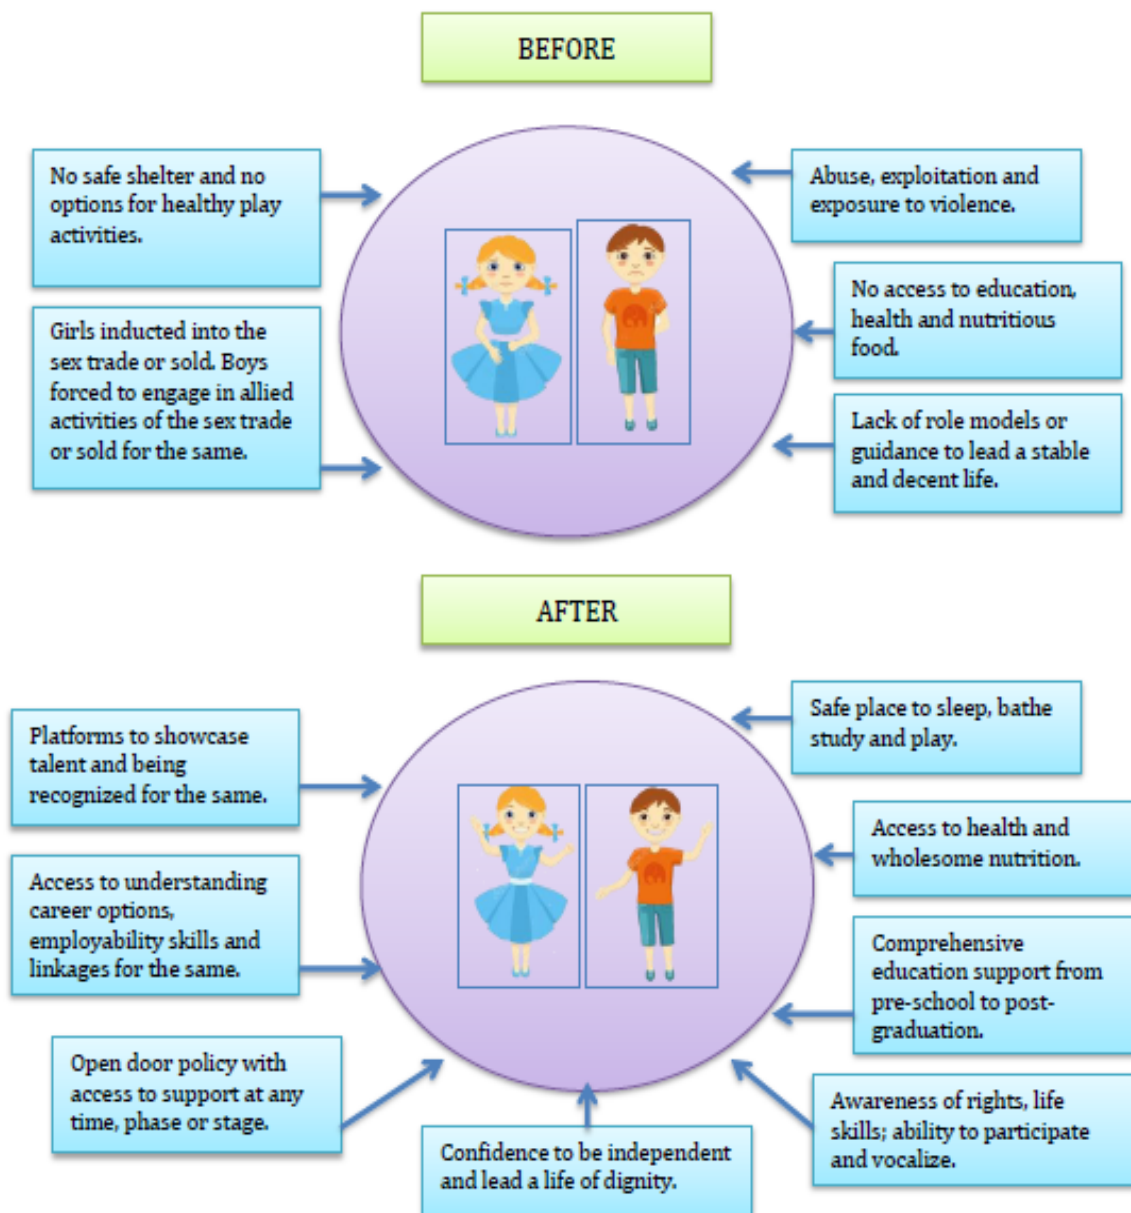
BEFORE

No safe shelter and no options for healthy play activities.

Girls inducted into the sex trade or sold. Boys forced to engage in allied activities of the sex trade or sold for the same.

Abuse, exploitation and exposure to violence.

No access to education, health and nutritious food.

Lack of role models or guidance to lead a stable and decent life.

AFTER

Platforms to showcase talent and being recognized for the same.

Access to understanding career options, employability skills and linkages for the same.

Open door policy with access to support at any time, phase or stage.

Confidence to be independent and lead a life of dignity.

Safe place to sleep, bathe study and play.

Access to health and wholesome nutrition.

Comprehensive education support from pre-school to post-graduation.

Awareness of rights, life skills; ability to participate and vocalize.